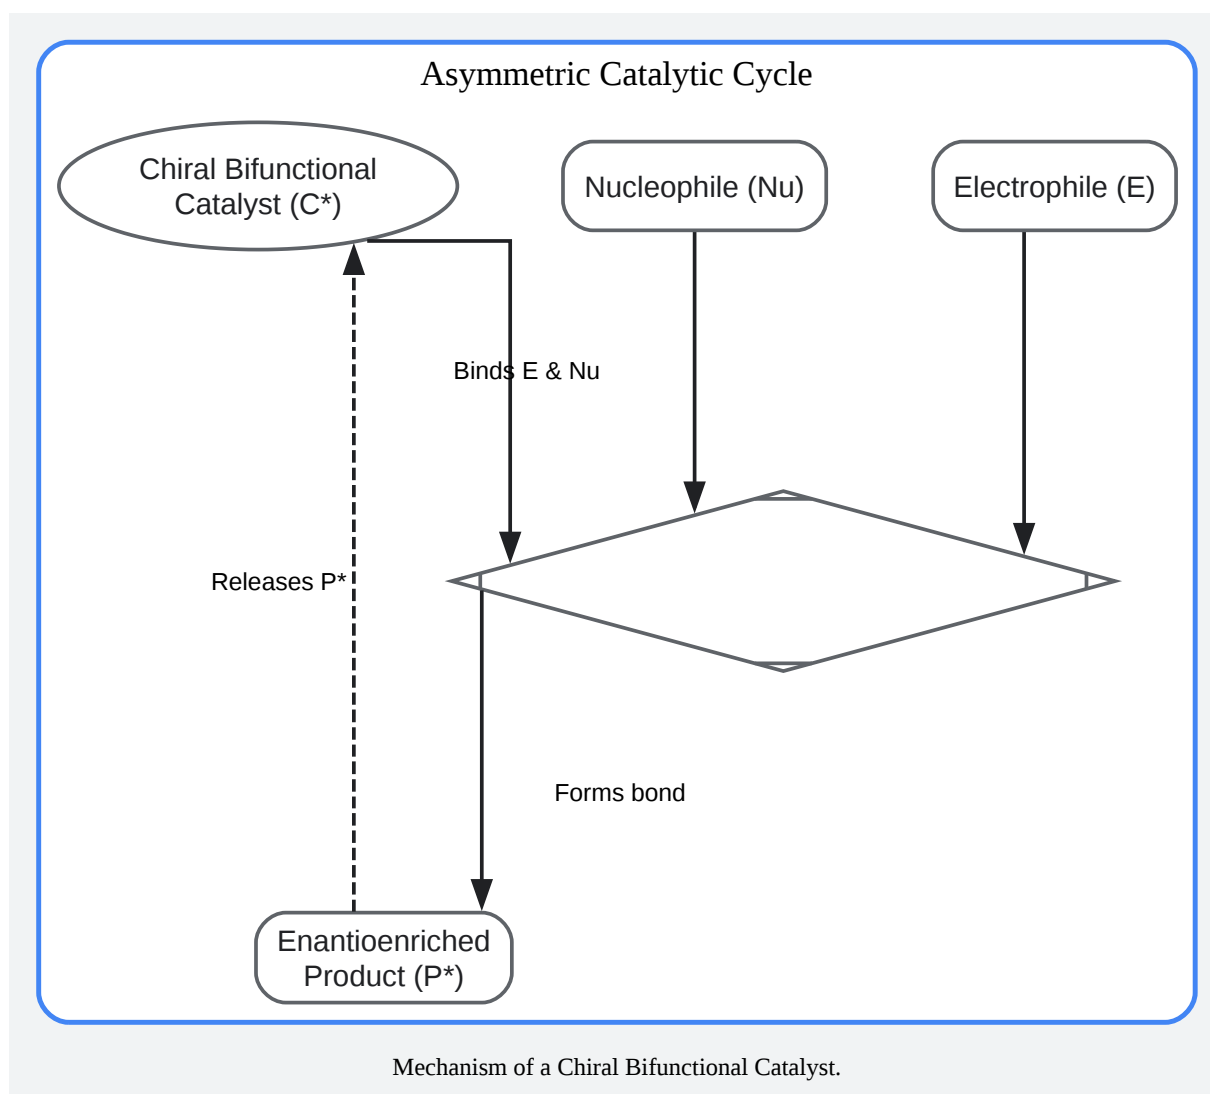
Asymmetric Catalytic Cycle

Chiral Bifunctional Catalyst (C*)

Nucleophile (Nu)

Electrophile (E)

Binds E & Nu

Releases P*

Forms bond

Enantioenriched Product (P*)

Mechanism of a Chiral Bifunctional Catalyst.